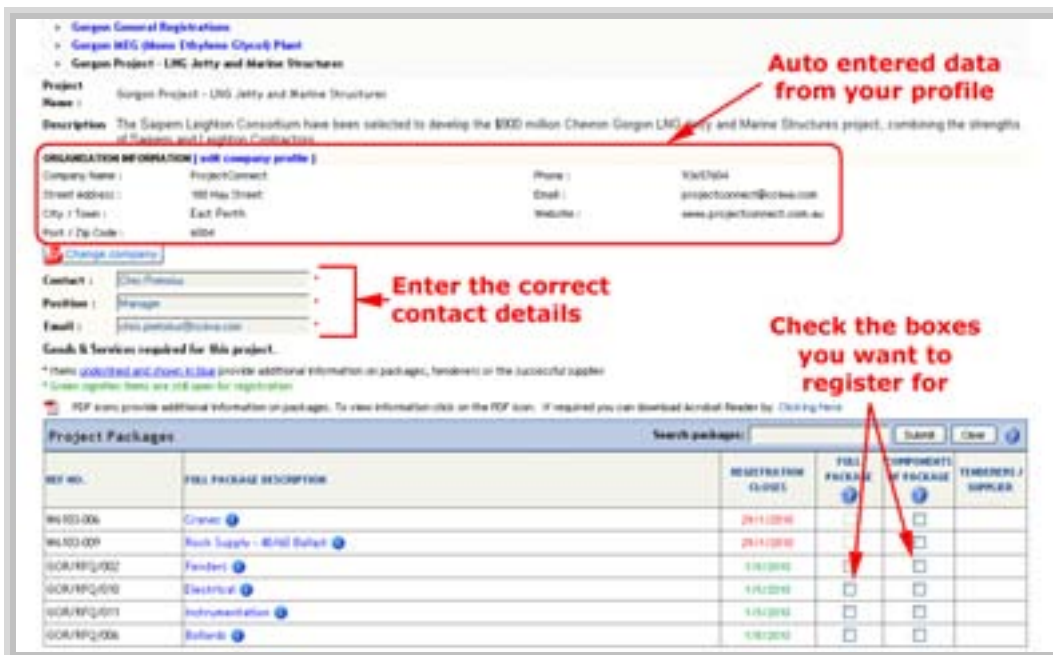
- Gorgon General Registrations
- Gorgon MEG (Mono Ethylene Glycol) Plant
- Gorgon Project - LNG Jetty and Marine Structures

Auto entered data from your profile

Project Name : Gorgon Project - LNG Jetty and Marine Structures

Description The Saipem Leighton Consortium have been selected to develop the $900 million Chevron Gorgon LNG Jetty and Marine Structures project, combining the strengths of Saipem and Leighton Contractors.

ORGANISATION INFORMATION [ edit company profile ]

| | | | |
|---|---|---|---|
| Company Name : | ProjectConnect | Phone : | 93457604 |
| Street Address : | 160 Hay Street | Email : | projectconnect@iccwa.com |
| City / Town : | East Perth | Website : | www.projectconnect.com.au |
| Post / Zip Code : | 6004 | | |

Change company

Contact : Chris Pietrobu
Position : Manager
Email : chris.pietrobu@iccwa.com

Enter the correct contact details

Goods & Services required for this project.

* Items underlined and shown in blue provide additional information on packages, tenderers or the successful supplier.
* Green signifies items are still open for registration

Check the boxes you want to register for

PDF icons provide additional information on packages. To view information click on the PDF icon. If required you can download Acrobat Reader by Clicking Here

Project Packages Search packages: Submit Clear

| REF NO. | FULL PACKAGE DESCRIPTION | REGISTRATION CLOSES | FULL PACKAGE | COMPONENTS OF PACKAGE | TENDERERS / SUPPLIER |
|---|---|---|---|---|---|
| WL103-006 | Cranes | 29/11/2010 | ☐ | ☐ | |
| WL103-009 | Rock Supply - 40/60 Ballast | 29/11/2010 | ☐ | ☐ | |
| GOR/RFQ/002 | Fenders | 1/6/2010 | ☐ | ☐ | |
| GOR/RFQ/010 | Electrical | 1/6/2010 | ☐ | ☐ | |
| GOR/RFQ/011 | Instrumentation | 1/6/2010 | ☐ | ☐ | |
| GOR/RFQ/006 | Bollards | 1/6/2010 | ☐ | ☐ | |